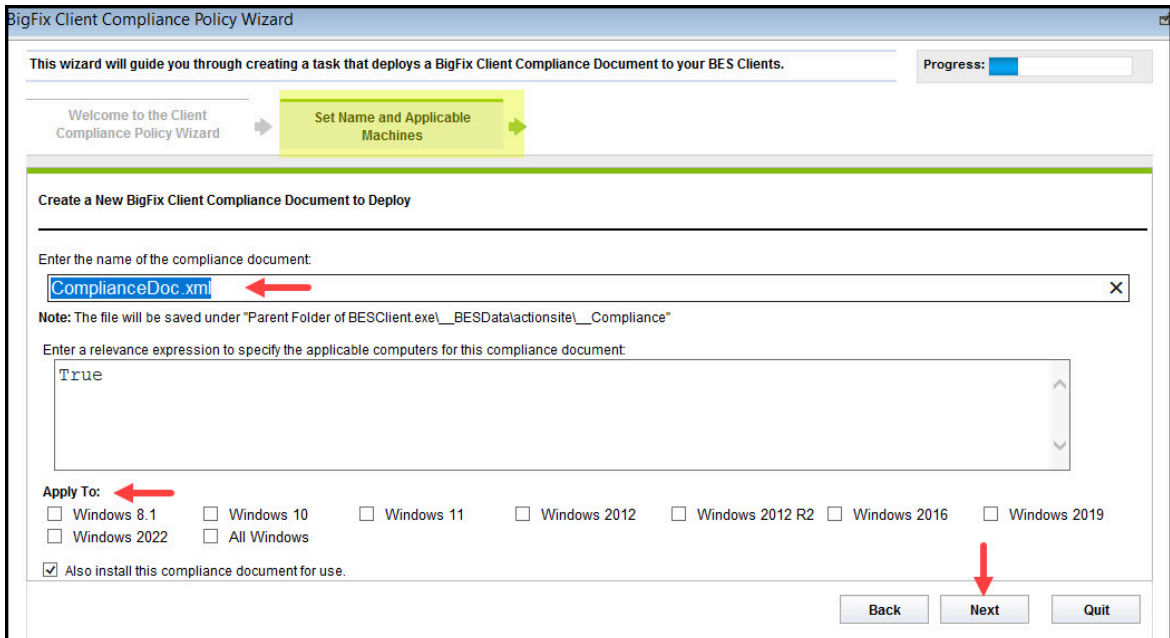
BigFix Client Compliance Policy Wizard

This wizard will guide you through creating a task that deploys a BigFix Client Compliance Document to your BES Clients.

Progress:

Welcome to the Client Compliance Policy Wizard

Set Name and Applicable Machines

Create a New BigFix Client Compliance Document to Deploy

Enter the name of the compliance document:

ComplianceDoc.xml

Note: The file will be saved under "Parent Folder of BESClient.exe\__BESData\actionsite\__Compliance"

Enter a relevance expression to specify the applicable computers for this compliance document:

True

Apply To:

Windows 8.1 Windows 10 Windows 11 Windows 2012 Windows 2012 R2 Windows 2016 Windows 2019 Windows 2022 All Windows

Also install this compliance document for use.

Back Next Quit